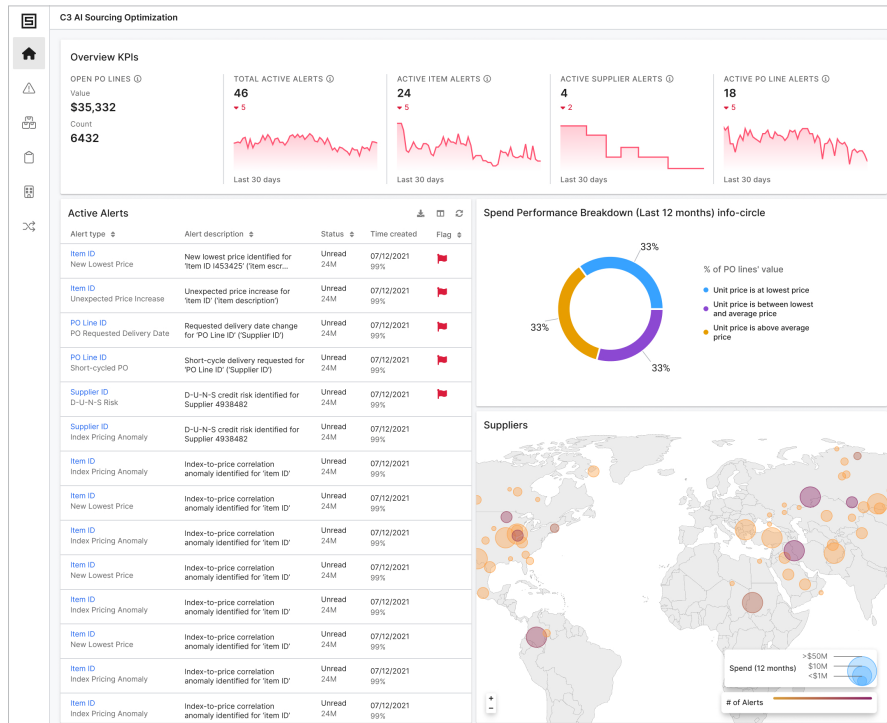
C3 AI Sourcing Optimization

Overview KPIs

OPEN PO LINES ⓘ
Value
$35,332
Count
6432

TOTAL ACTIVE ALERTS ⓘ
46
5
Last 30 days

ACTIVE ITEM ALERTS ⓘ
24
5
Last 30 days

ACTIVE SUPPLIER ALERTS ⓘ
4
2
Last 30 days

ACTIVE PO LINE ALERTS ⓘ
18
5
Last 30 days

Active Alerts

| Alert type | Alert description | Status | Time created | Flag |
|---|---|---|---|---|
| Item ID New Lowest Price | New lowest price identified for 'Item ID I453425' ('item escr... | Unread 24M | 07/12/2021 99% | |
| Item ID Unexpected Price Increase | Unexpected price increase for 'Item ID' ('Item description') | Unread 24M | 07/12/2021 99% | |
| PO Line ID PO Requested Delivery Date | Requested delivery date change for 'PO Line ID' ('Supplier ID') | Unread 24M | 07/12/2021 99% | |
| PO Line ID Short-cycled PO | Short-cycle delivery requested for 'PO Line ID' ('Supplier ID') | Unread 24M | 07/12/2021 99% | |
| Supplier ID D-U-N-S Risk | D-U-N-S credit risk identified for Supplier 4938482 | Unread 24M | 07/12/2021 99% | |
| Supplier ID Index Pricing Anomaly | D-U-N-S credit risk identified for Supplier 4938482 | Unread 24M | 07/12/2021 99% | |
| Item ID Index Pricing Anomaly | Index-to-price correlation anomaly identified for 'item ID' | Unread 24M | 07/12/2021 99% | |
| Item ID New Lowest Price | Index-to-price correlation anomaly identified for 'item ID' | Unread 24M | 07/12/2021 99% | |
| Item ID Index Pricing Anomaly | Index-to-price correlation anomaly identified for 'item ID' | Unread 24M | 07/12/2021 99% | |
| Item ID New Lowest Price | Index-to-price correlation anomaly identified for 'item ID' | Unread 24M | 07/12/2021 99% | |
| Item ID Index Pricing Anomaly | Index-to-price correlation anomaly identified for 'item ID' | Unread 24M | 07/12/2021 99% | |
| Item ID New Lowest Price | Index-to-price correlation anomaly identified for 'item ID' | Unread 24M | 07/12/2021 99% | |
| Item ID Index Pricing Anomaly | Index-to-price correlation anomaly identified for 'item ID' | Unread 24M | 07/12/2021 99% | |
| Item ID Index Pricing Anomaly | Index-to-price correlation anomaly identified for 'item ID' | Unread 24M | 07/12/2021 99% | |

Spend Performance Breakdown (Last 12 months) info-circle

33%
33%
33%

% of PO lines' value
Unit price is at lowest price
Unit price is between lowest and average price
Unit price is above average price

Suppliers

Spend (12 months)
>$50M
$10M
<$1M
# of Alerts
+
-